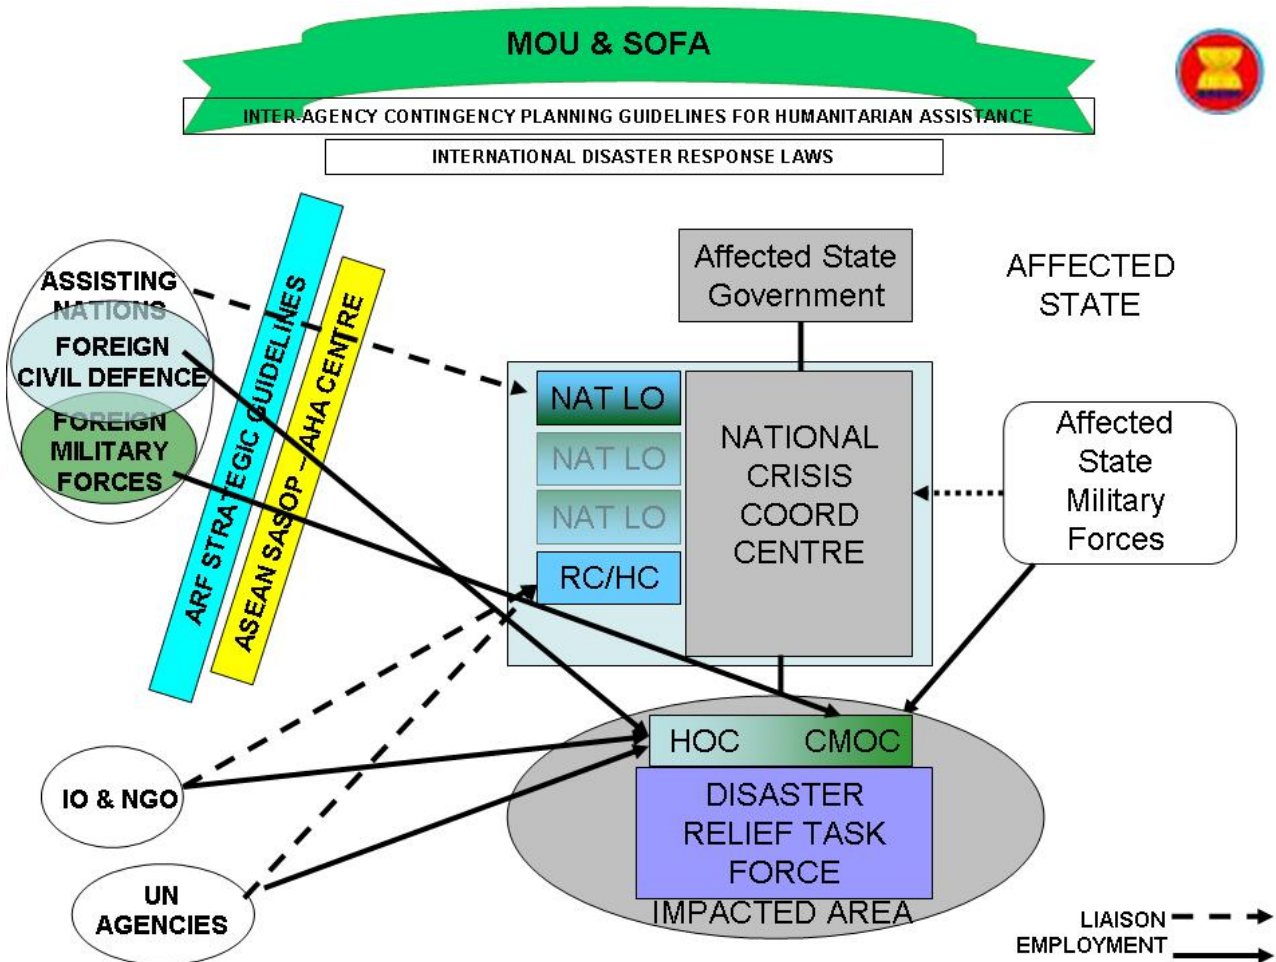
MOU & SOFA

INTER-AGENCY CONTINGENCY PLANNING GUIDELINES FOR HUMANITARIAN ASSISTANCE

INTERNATIONAL DISASTER RESPONSE LAWS

ASSISTING NATIONS

FOREIGN CIVIL DEFENCE

FOREIGN MILITARY FORCES

ARF STRATEGIC GUIDELINES

ASEAN SASOP – AHA CENTRE

Affected State Government

AFFECTED STATE

NAT LO

NAT LO

NAT LO

RC/HC

NATIONAL CRISIS COORD CENTRE

Affected State Military Forces

HOC

CMOC

DISASTER RELIEF TASK FORCE

IMPACTED AREA

IO & NGO

UN AGENCIES

LIAISON

EMPLOYMENT